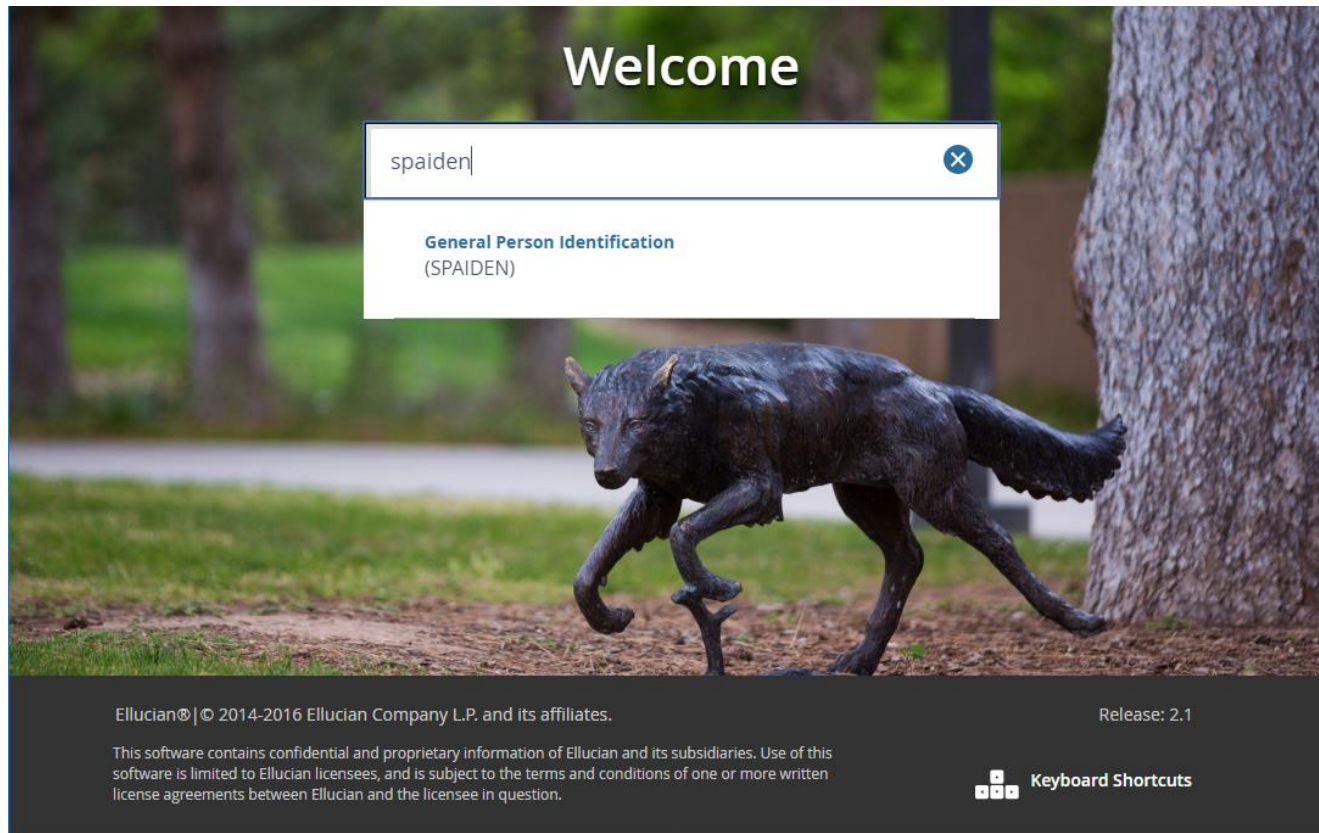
Welcome

spaiden

General Person Identification
(SPAIDEN)

Ellucian®|© 2014-2016 Ellucian Company L.P. and its affiliates.

Release: 2.1

This software contains confidential and proprietary information of Ellucian and its subsidiaries. Use of this software is limited to Ellucian licensees, and is subject to the terms and conditions of one or more written license agreements between Ellucian and the licensee in question.

Keyboard Shortcuts